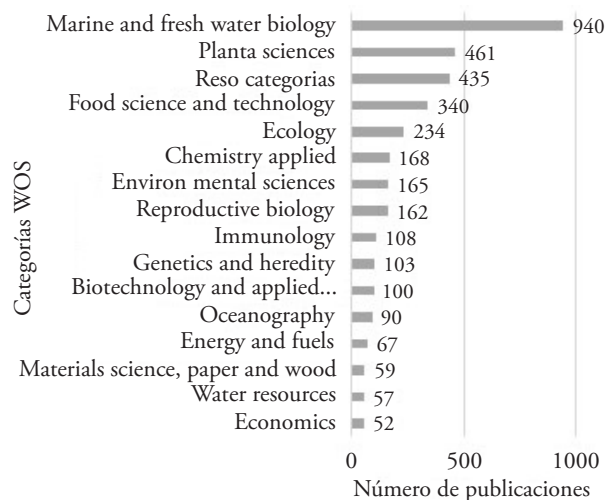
Categorías WOS

Marine and fresh water biology 940
Planta sciences 461
Reso categorias 435
Food science and technology 340
Ecology 234
Chemistry applied 168
Environ mental sciences 165
Reproductive biology 162
Immunology 108
Genetics and heredity 103
Biotechnology and applied... 100
Oceanography 90
Energy and fuels 67
Materials science, paper and wood 59
Water resources 57
Economics 52

0 500 1000
Número de publicaciones